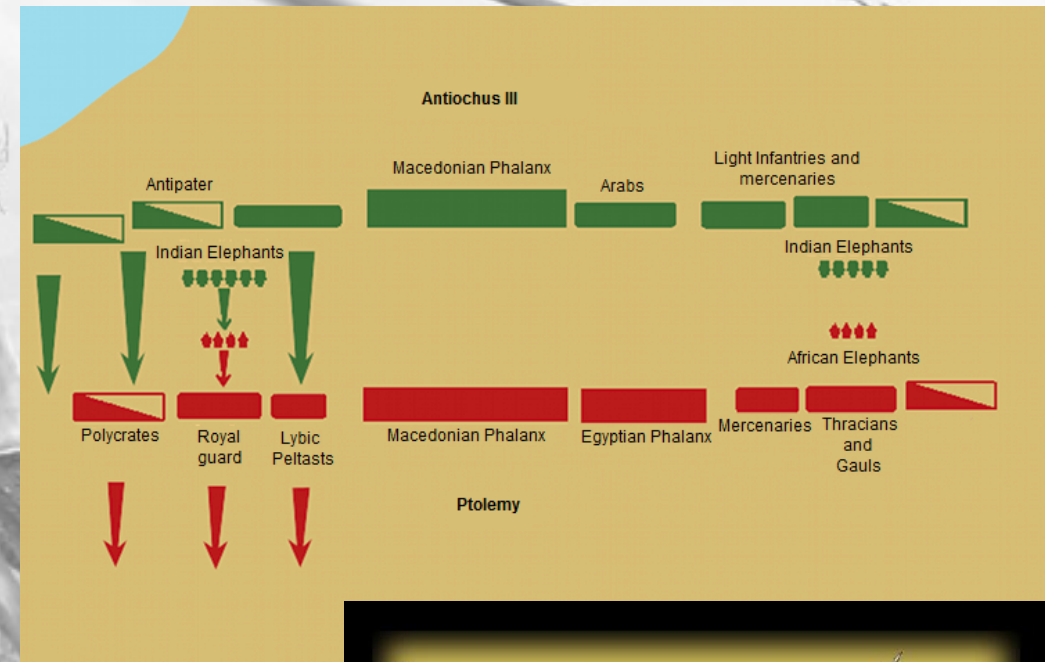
Antiochus III

Antipater

Macedonian Phalanx

Arabs

Light Infantries and mercenaries

Indian Elephants

Indian Elephants

African Elephants

Polycrates

Royal guard

Lybic Peltasts

Macedonian Phalanx

Egyptian Phalanx

Mercenaries

Thracians and Gauls

Ptolemy